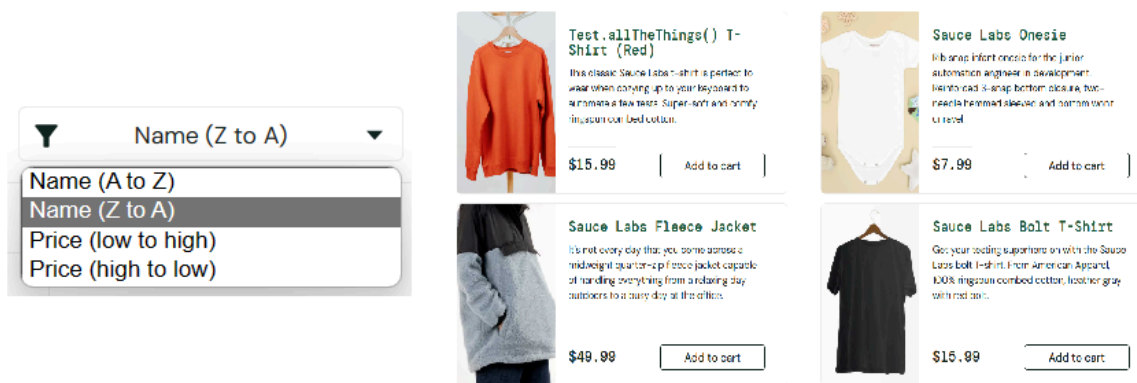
Name (Z to A)

Name (A to Z)
Name (Z to A)
Price (low to high)
Price (high to low)

Test.allTheThings() T-Shirt (Red)

This classic Sauce Labs t-shirt is perfect to wear when cozying up to your keyboard to automate a few tests. Super-soft and comfy ringspun combed cotton.

$15.99

Add to cart

Sauce Labs Onesie

Rib snap infant onesie for the junior automation engineer in development. Reinforced 3-snap bottom closure, two-needle hemmed sleeved and bottom won't unravel.

$7.99

Add to cart

Sauce Labs Fleece Jacket

It's not every day that you come across a midweight quarter-zip fleece jacket capable of handling everything from a relaxing day outdoors to a busy day at the office.

$49.99

Add to cart

Sauce Labs Bolt T-Shirt

Get your testing superhero on with the Sauce Labs bolt T-shirt. From American Apparel, 100% ringspun combed cotton, heather gray with red bolt.

$15.99

Add to cart